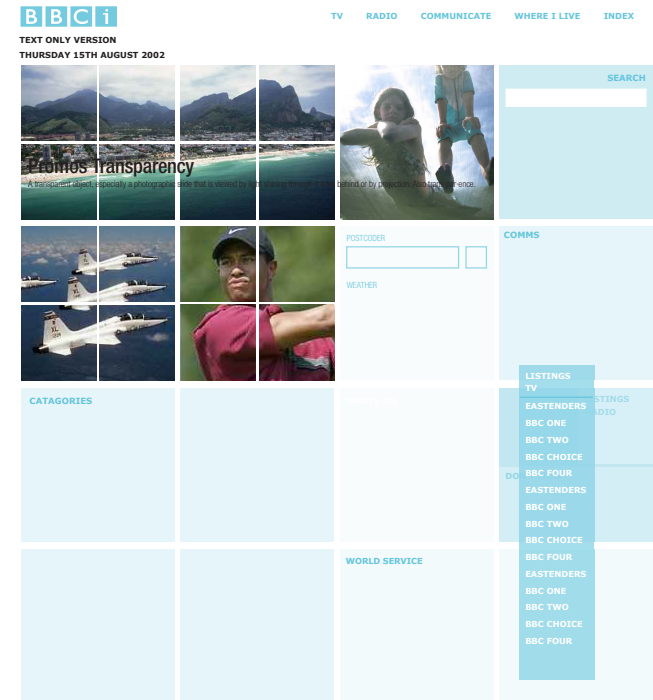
BBCi

TV RADIO COMMUNICATE WHERE I LIVE INDEX

TEXT ONLY VERSION
THURSDAY 15TH AUGUST 2002

Promos Transparency
A transparent object, especially a photographic slide that is viewed by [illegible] through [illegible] behind or by projection. Also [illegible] ence.

SEARCH

POSTCODER

WEATHER

COMMS

CATAGORIES

LISTINGS
TV
EASTENDERS
BBC ONE
BBC TWO
BBC CHOICE
BBC FOUR
EASTENDERS
BBC ONE
BBC TWO
BBC CHOICE
BBC FOUR
EASTENDERS
BBC ONE
BBC TWO
BBC CHOICE
BBC FOUR

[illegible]STINGS
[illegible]ADIO

DO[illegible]

WORLD SERVICE